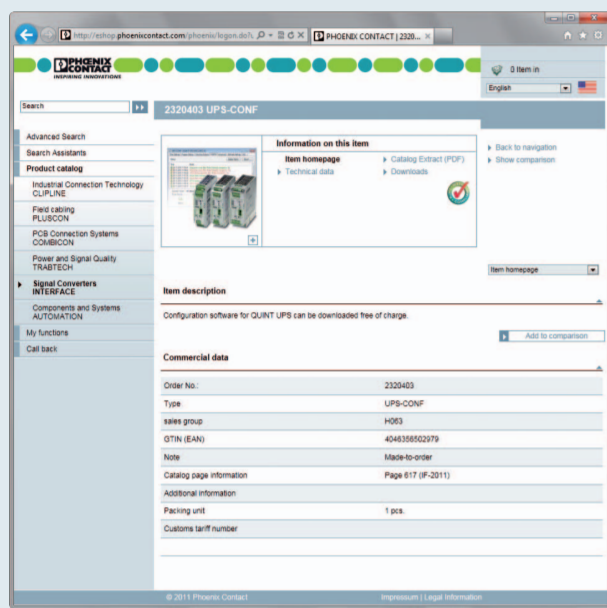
http://eshop.phoenixcontact.com/phoenix/logon.do% PHOENIX CONTACT | 2320...

PHOENIX CONTACT
INSPIRING INNOVATIONS

0 Item in

English

Search

2320403 UPS-CONF

Advanced Search
Search Assistants
Product catalog
Industrial Connection Technology CLIPLINE
Field cabling PLUSCON
PCB Connection Systems COMBICON
Power and Signal Quality TRABTECH
Signal Converters INTERFACE
Components and Systems AUTOMATION
My functions
Call back

Information on this item
Item homepage
Catalog Extract (PDF)
Technical data
Downloads

Back to navigation
Show comparison

Item homepage

Item description

Configuration software for QUINT UPS can be downloaded free of charge.

Add to comparison

Commercial data

| | |
|---|---|
| Order No.: | 2320403 |
| Type: | UPS-CONF |
| sales group | H063 |
| GTIN (EAN) | 4046356502979 |
| Note | Made-to-order |
| Catalog page information | Page 617 (IF-2011) |
| Additional information | |
| Packing unit | 1 pcs. |
| Customs tariff number | |

© 2011 Phoenix Contact
Impressum | Legal Information